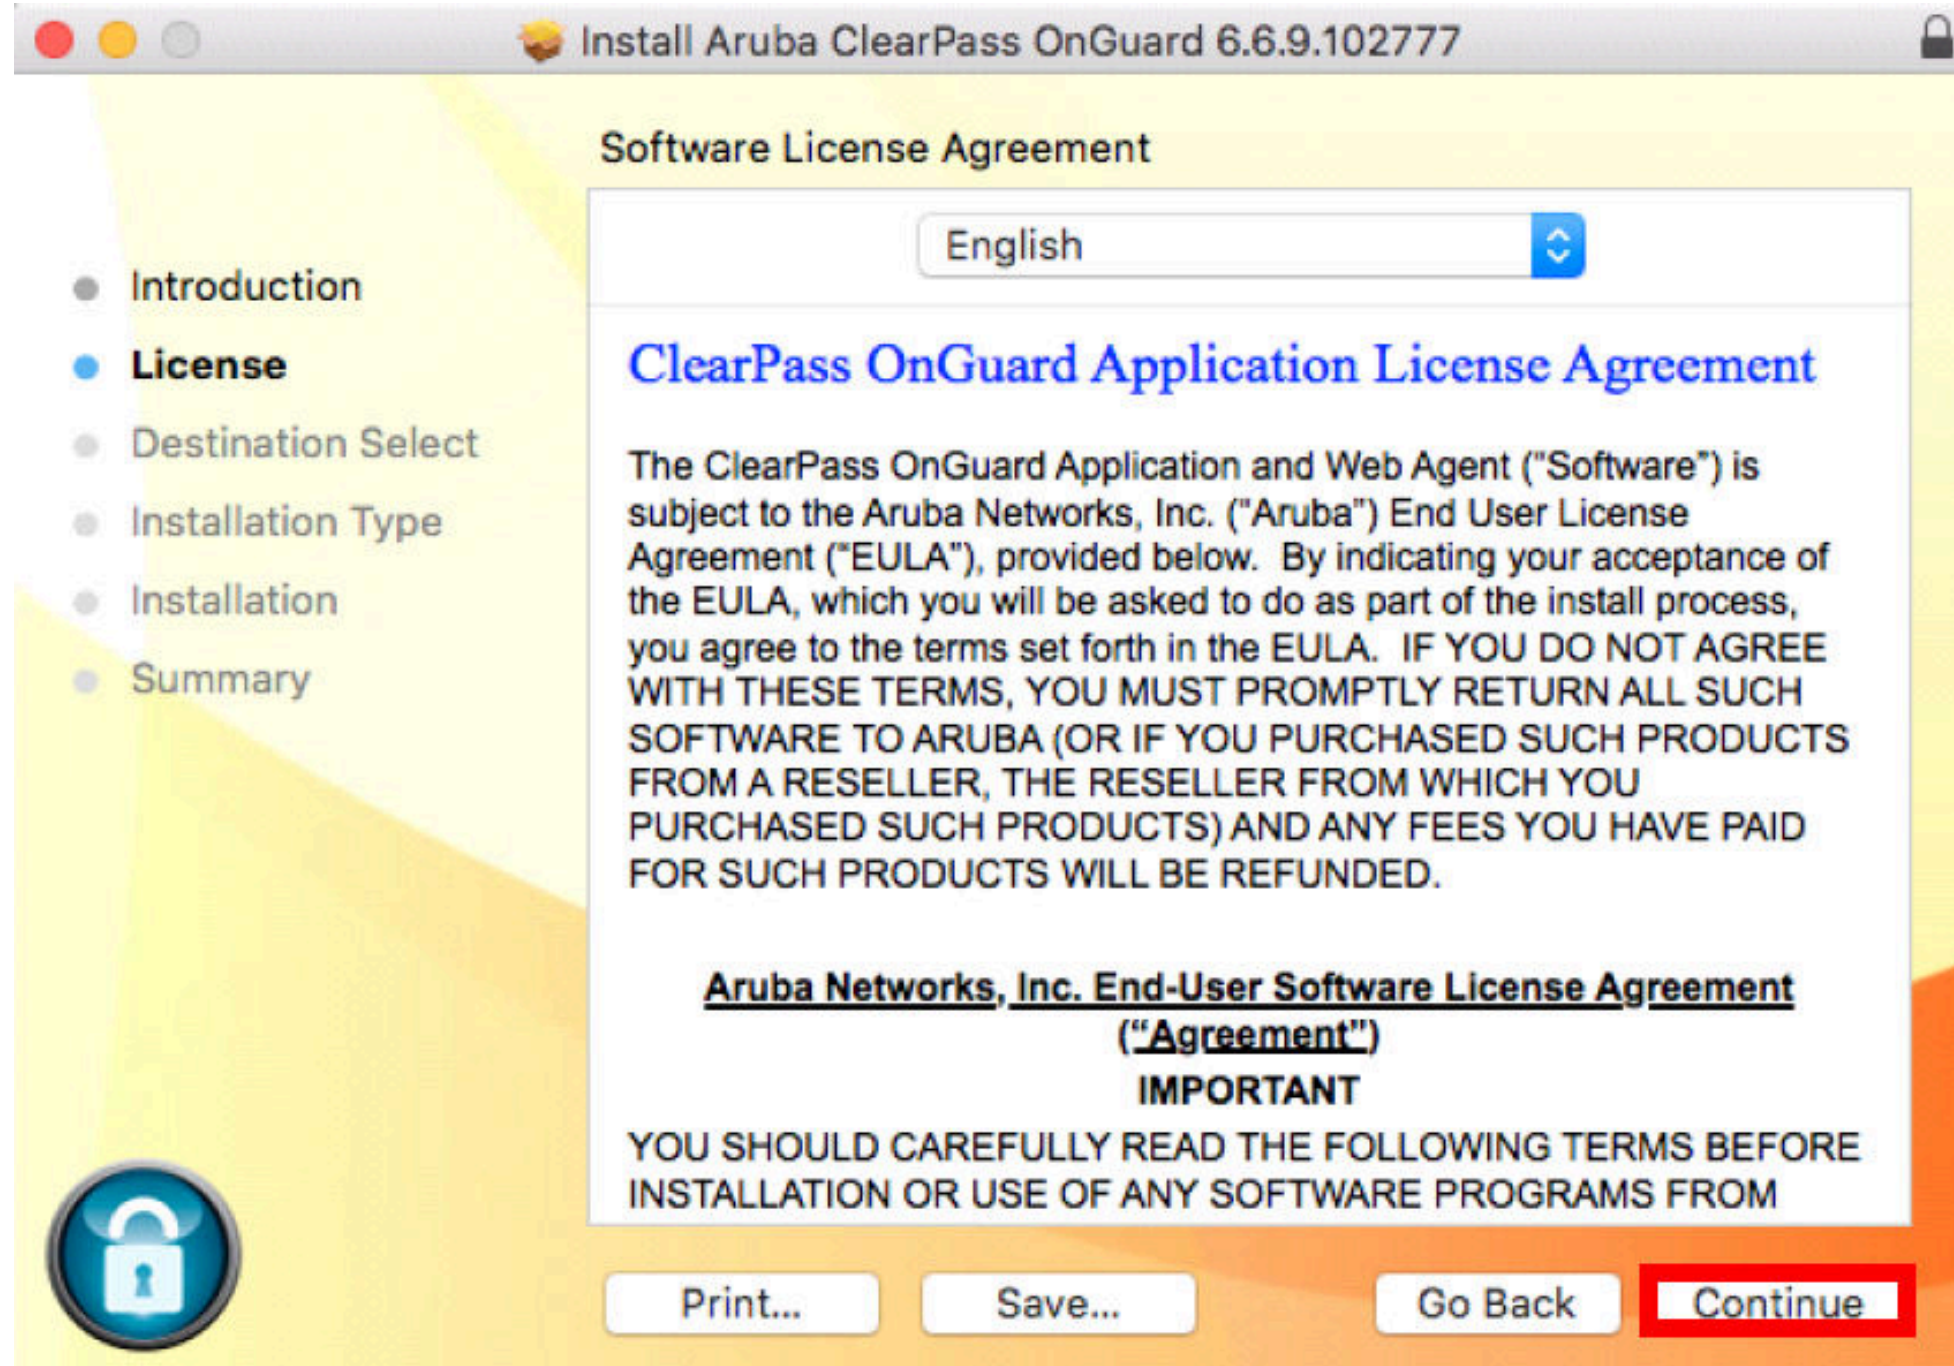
Install Aruba ClearPass OnGuard 6.6.9.102777

Software License Agreement

Introduction
License
Destination Select
Installation Type
Installation
Summary

English

ClearPass OnGuard Application License Agreement

The ClearPass OnGuard Application and Web Agent ("Software") is subject to the Aruba Networks, Inc. ("Aruba") End User License Agreement ("EULA"), provided below. By indicating your acceptance of the EULA, which you will be asked to do as part of the install process, you agree to the terms set forth in the EULA. IF YOU DO NOT AGREE WITH THESE TERMS, YOU MUST PROMPTLY RETURN ALL SUCH SOFTWARE TO ARUBA (OR IF YOU PURCHASED SUCH PRODUCTS FROM A RESELLER, THE RESELLER FROM WHICH YOU PURCHASED SUCH PRODUCTS) AND ANY FEES YOU HAVE PAID FOR SUCH PRODUCTS WILL BE REFUNDED.

Aruba Networks, Inc. End-User Software License Agreement ("Agreement")

IMPORTANT

YOU SHOULD CAREFULLY READ THE FOLLOWING TERMS BEFORE INSTALLATION OR USE OF ANY SOFTWARE PROGRAMS FROM

Print...
Save...
Go Back
Continue